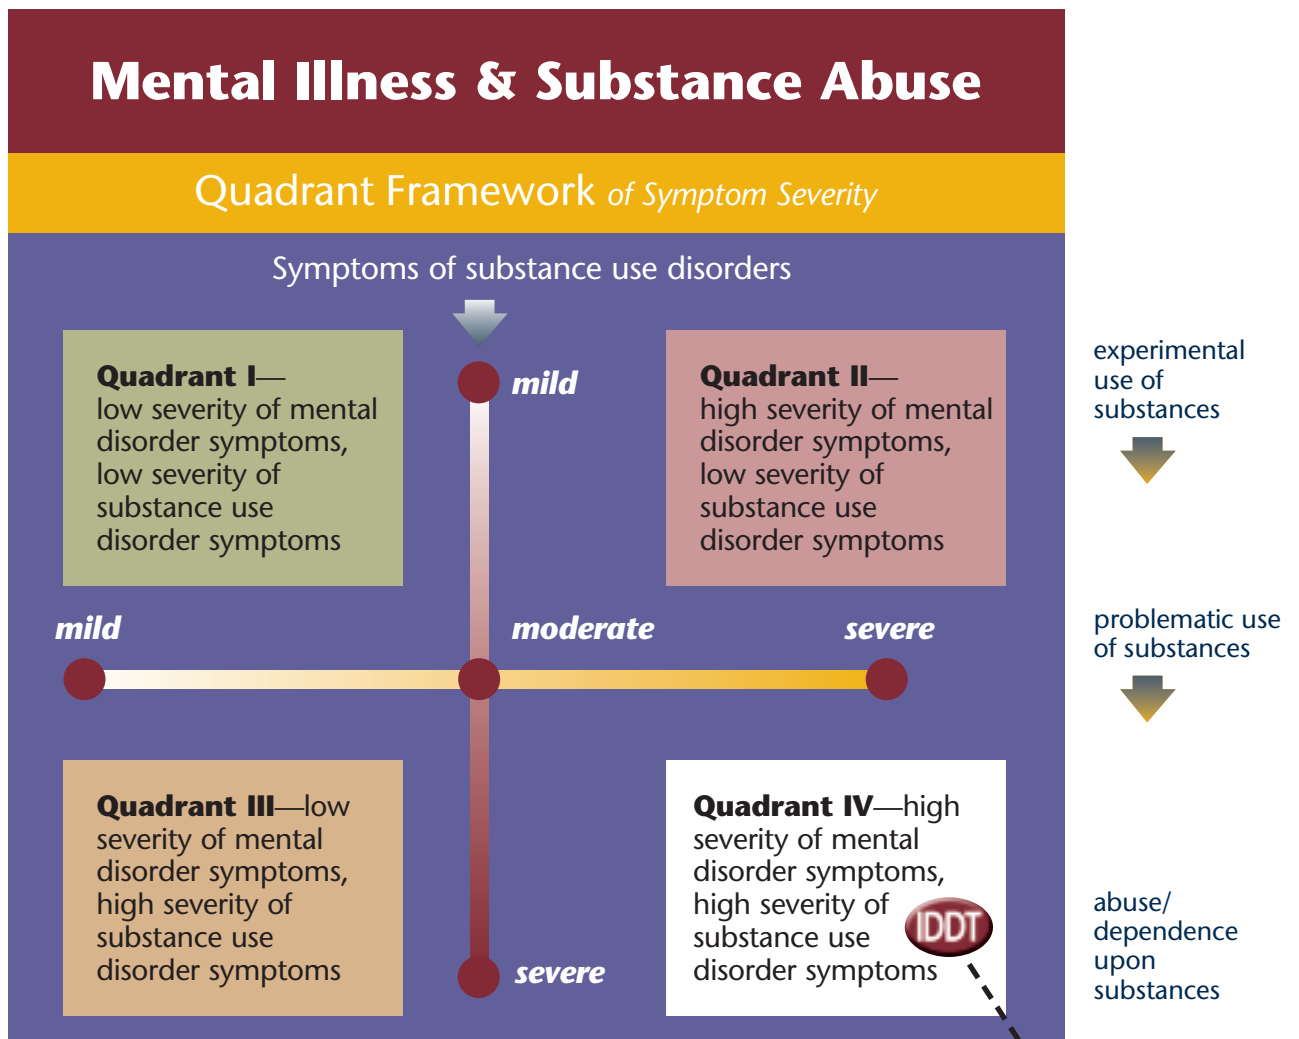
Mental Illness & Substance Abuse

Quadrant Framework of Symptom Severity

Symptoms of substance use disorders

Quadrant I—low severity of mental disorder symptoms, low severity of substance use disorder symptoms

mild

Quadrant II—high severity of mental disorder symptoms, low severity of substance use disorder symptoms

experimental use of substances

mild

moderate

severe

problematic use of substances

Quadrant III—low severity of mental disorder symptoms, high severity of substance use disorder symptoms

severe

Quadrant IV—high severity of mental disorder symptoms, high severity of substance use disorder symptoms

IDDT

abuse/ dependence upon substances